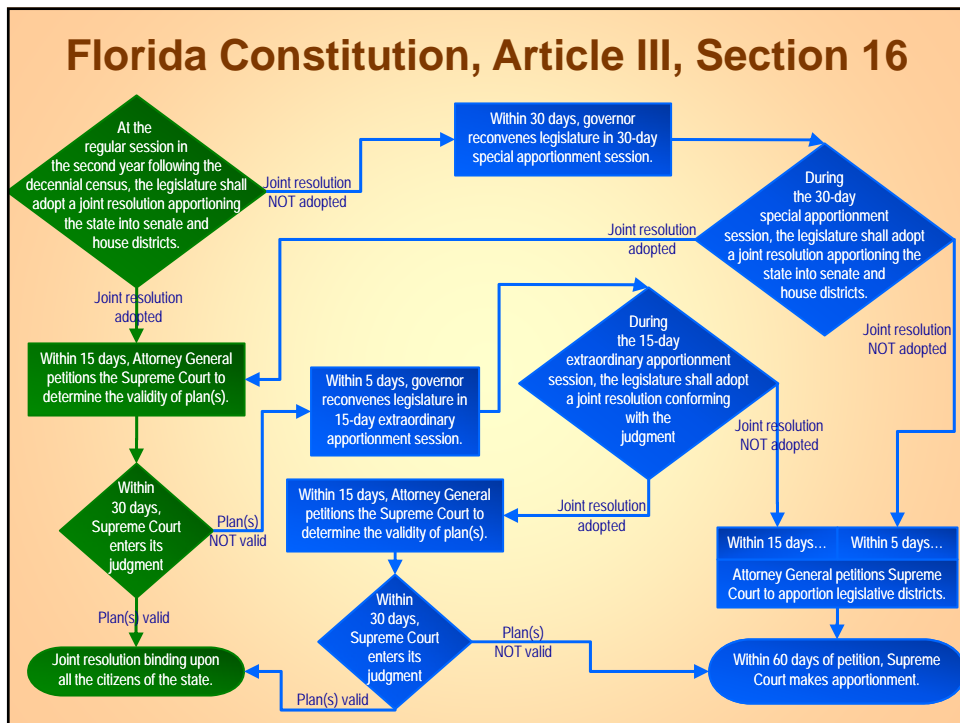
Florida Constitution, Article III, Section 16

At the regular session in the second year following the decennial census, the legislature shall adopt a joint resolution apportioning the state into senate and house districts.

Joint resolution NOT adopted

Within 30 days, governor reconvenes legislature in 30-day special apportionment session.

During the 30-day special apportionment session, the legislature shall adopt a joint resolution apportioning the state into senate and house districts.

Joint resolution adopted

Joint resolution adopted

Within 15 days, Attorney General petitions the Supreme Court to determine the validity of plan(s).

Within 5 days, governor reconvenes legislature in 15-day extraordinary apportionment session.

During the 15-day extraordinary apportionment session, the legislature shall adopt a joint resolution conforming with the judgment

Joint resolution NOT adopted

Joint resolution NOT adopted

Within 30 days, Supreme Court enters its judgment

Plan(s) NOT valid

Within 15 days, Attorney General petitions the Supreme Court to determine the validity of plan(s).

Joint resolution adopted

Within 15 days…

Within 5 days…

Attorney General petitions Supreme Court to apportion legislative districts.

Plan(s) valid

Within 30 days, Supreme Court enters its judgment

Plan(s) NOT valid

Joint resolution binding upon all the citizens of the state.

Plan(s) valid

Within 60 days of petition, Supreme Court makes apportionment.